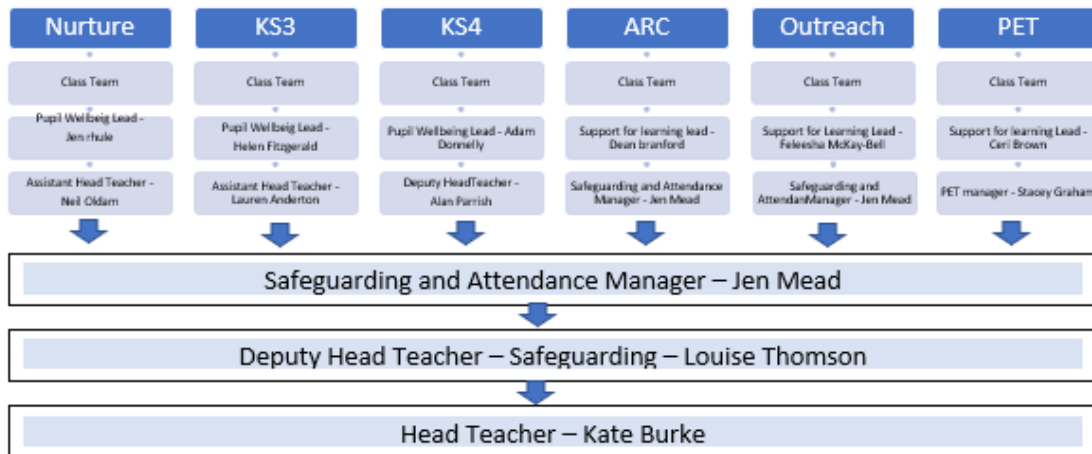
Nurture

Class Team

Pupil Wellbeig Lead - Jen rhule

Assistant Head Teacher - Neil Oldam

KS3

Class Team

Pupil Wellbeig Lead - Helen Fitzgerald

Assistant Head Teacher - Lauren Anderton

KS4

Class Team

Pupil Wellbeing Lead - Adam Donnelly

Deputy HeadTeacher - Alan Parrish

ARC

Class Team

Support for learning lead - Dean branford

Safeguarding and Attendance Manager - Jen Mead

Outreach

Class Team

Support for Learning Lead - Feleesha McKay-Bell

Safeguarding and AttendanManager - Jen Mead

PET

Class Team

Support for learning Lead - Ceri Brown

PET manager - Stacey Graham

Safeguarding and Attendance Manager – Jen Mead

Deputy Head Teacher – Safeguarding – Louise Thomson

Head Teacher – Kate Burke